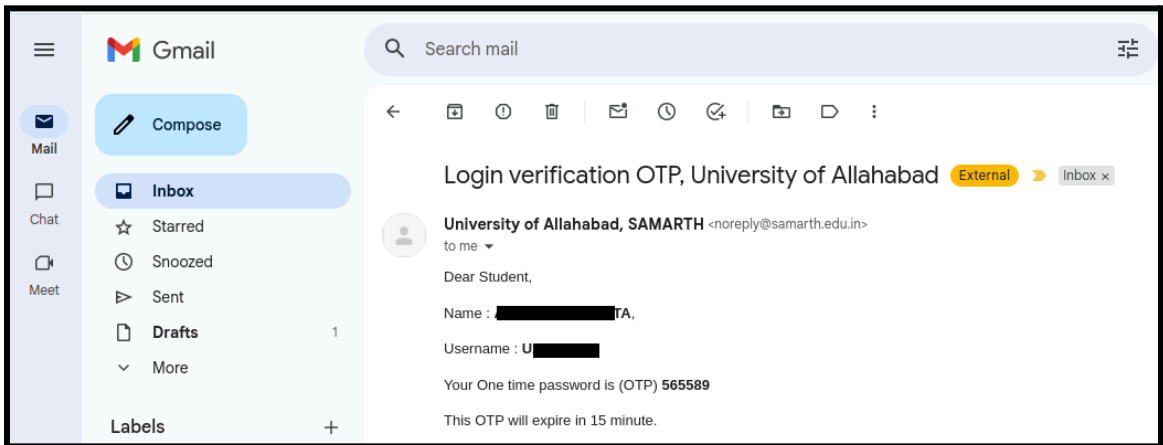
Gmail

Search mail

Mail

Chat

Meet

Compose

Inbox

Starred

Snoozed

Sent

Drafts 1

More

Labels +

Login verification OTP, University of Allahabad External Inbox ×

University of Allahabad, SAMARTH <noreply@samarth.edu.in>
to me

Dear Student,

Name : A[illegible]TA,

Username : U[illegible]

Your One time password is (OTP) 565589

This OTP will expire in 15 minute.